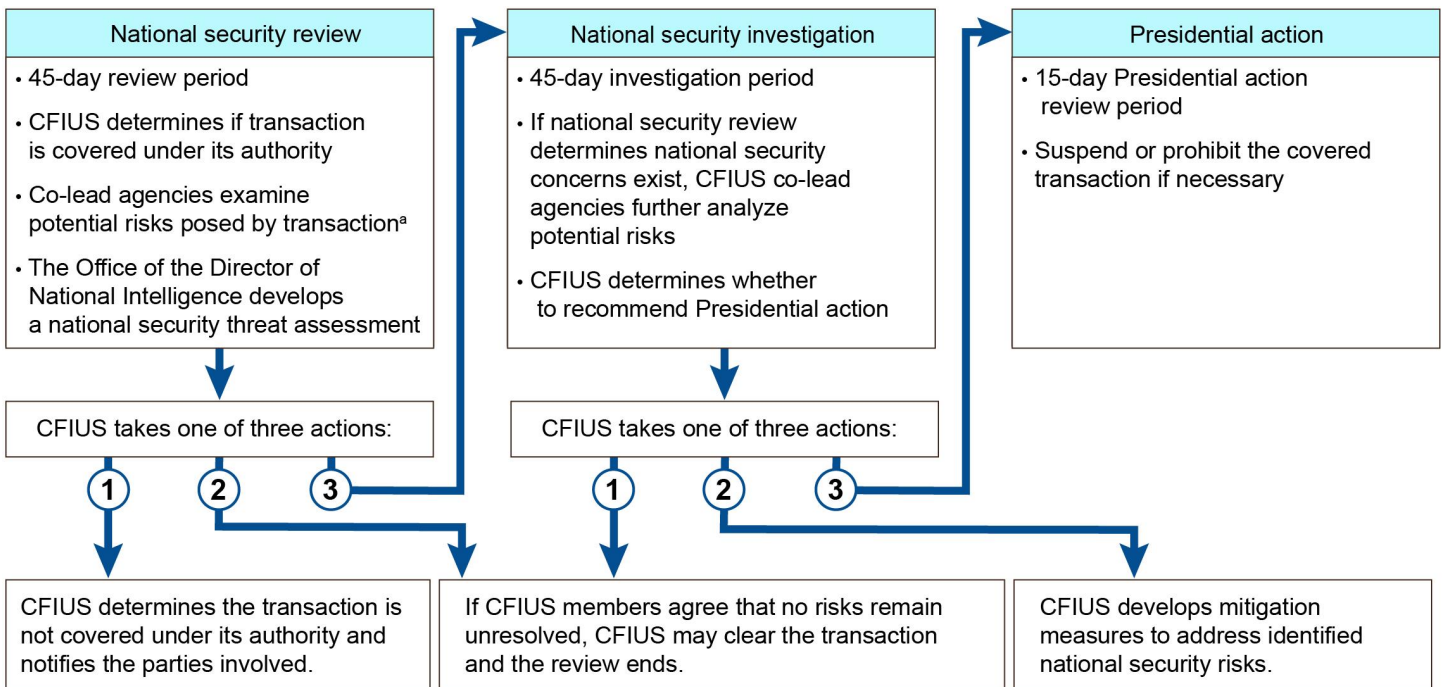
National security review

• 45-day review period

• CFIUS determines if transaction is covered under its authority

• Co-lead agencies examine potential risks posed by transaction$^{a}$

• The Office of the Director of National Intelligence develops a national security threat assessment

CFIUS takes one of three actions:

1

2

3

National security investigation

• 45-day investigation period

• If national security review determines national security concerns exist, CFIUS co-lead agencies further analyze potential risks

• CFIUS determines whether to recommend Presidential action

CFIUS takes one of three actions:

1

2

3

Presidential action

• 15-day Presidential action review period

• Suspend or prohibit the covered transaction if necessary

CFIUS determines the transaction is not covered under its authority and notifies the parties involved.

If CFIUS members agree that no risks remain unresolved, CFIUS may clear the transaction and the review ends.

CFIUS develops mitigation measures to address identified national security risks.